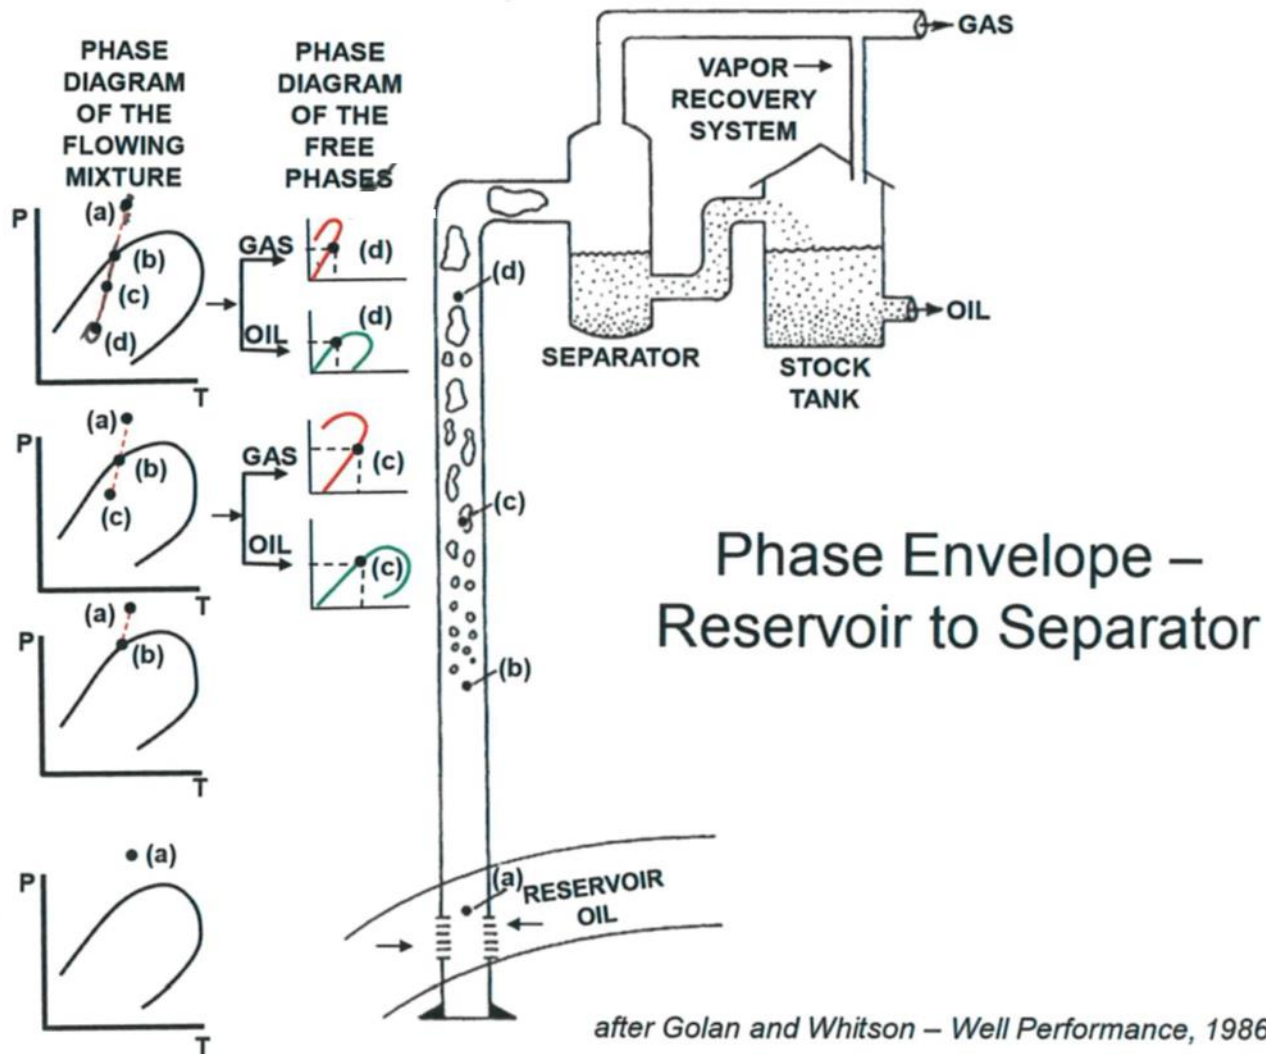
PHASE DIAGRAM OF THE FLOWING MIXTURE

PHASE DIAGRAM OF THE FREE PHASES

VAPOR → RECOVERY SYSTEM

GAS

P
(a)
(b)
(c)
(d)
T

GAS
(d)
OIL
(d)

(d)

SEPARATOR

STOCK TANK

OIL

P
(a)
(b)
(c)
T

GAS
(c)
OIL
(c)

(c)

Phase Envelope – Reservoir to Separator

P
(a)
(b)
T

(b)

P
(a)
T

(a) RESERVOIR OIL

after Golan and Whitson – Well Performance, 1986